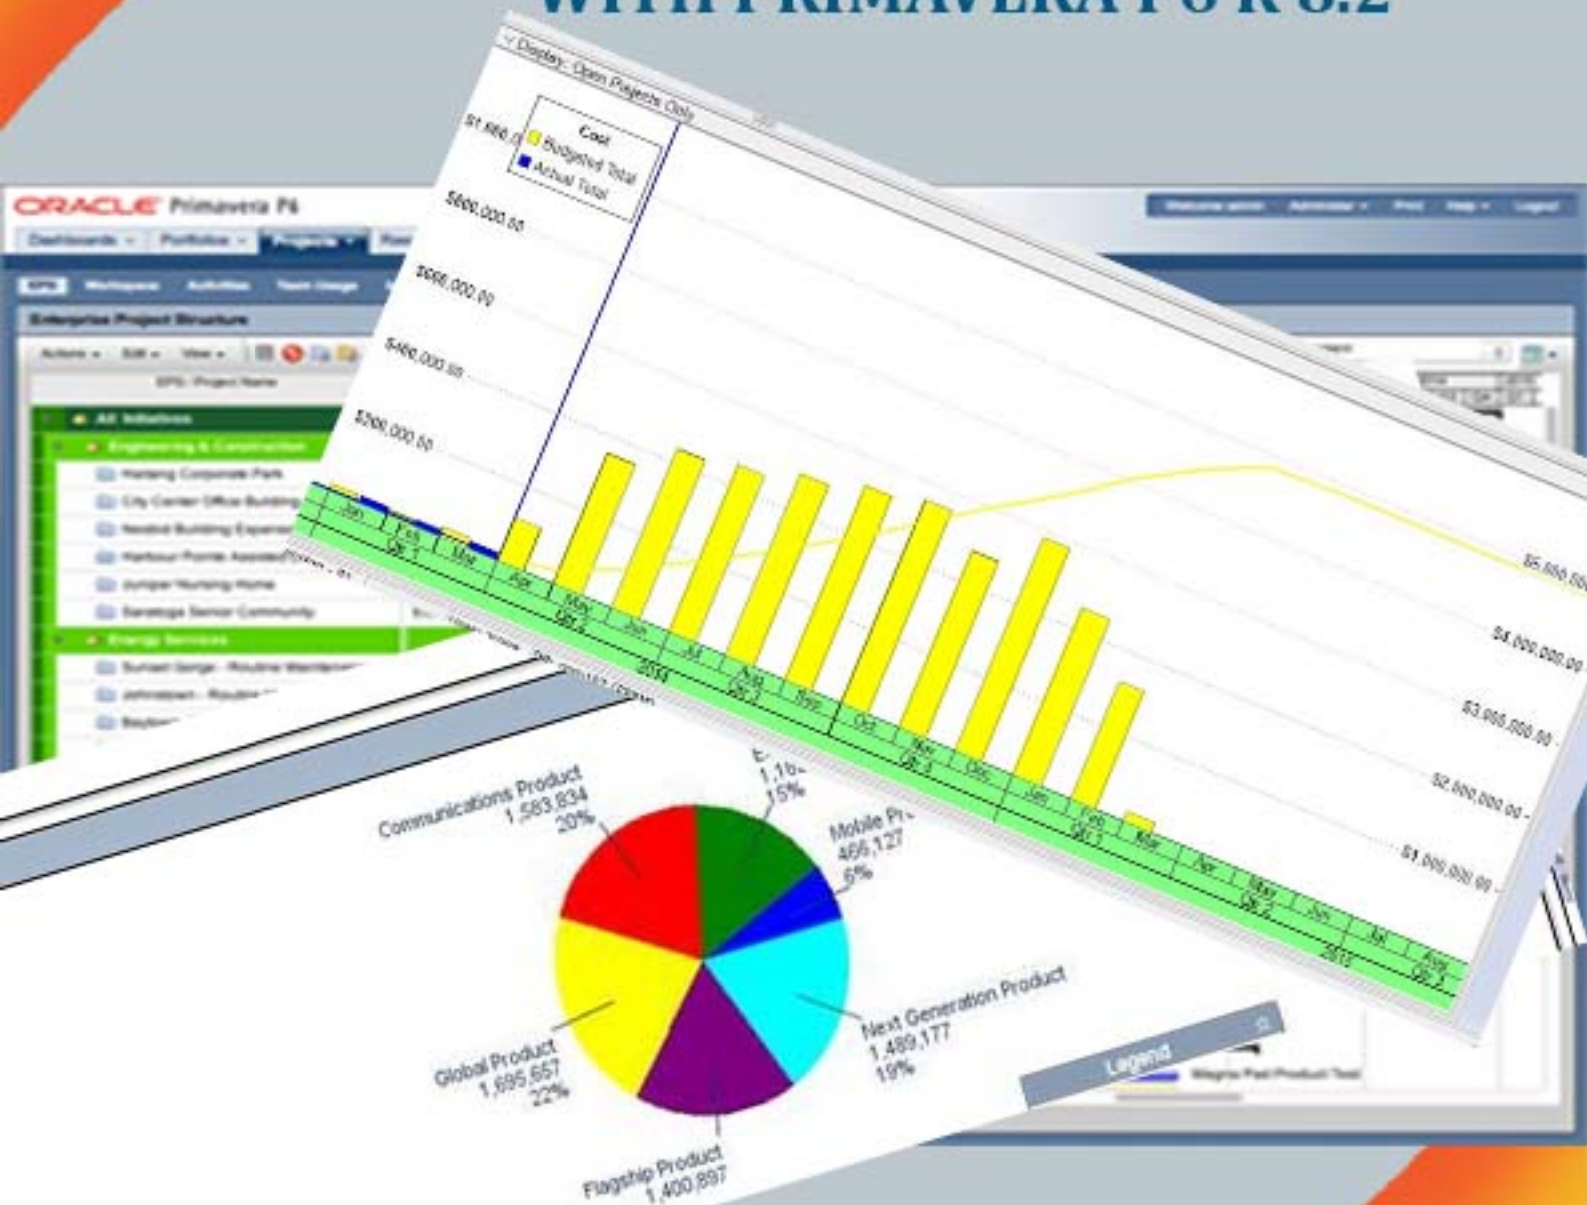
WITH PRIMAVERA P6 R 8.2

ORACLE Primavera P6

Dashboards Portfolios Projects

EPS Workspace Activities Team Usage

Enterprise Project Structure

Actions Edit View

EPS / Project Name

All Initiatives

Engineering & Construction

Harbang Corporate Park

City Center Office Building

Nesbit Building Expansion

Harbour Pointe Assisted Living

Juniper Nursing Home

Saratoga Senior Community

Energy Services

Sunset Gorge - Routine Maintenance

Johnstown - Routine

Baytown

Display: Open Projects Only

Cost
Budgeted Total
Actual Total

$1,000,000.00
$800,000.00
$600,000.00
$400,000.00
$200,000.00

Jan Feb Mar Apr May Jun Jul Aug Sep Oct Nov Dec Jan Feb Mar Apr May Jun Jul Aug
Qtr 1 Qtr 2 Qtr 3 Qtr 4 Qtr 1 Qtr 2 Qtr 3
2011 2012

$5,000,000.00
$4,000,000.00
$3,000,000.00
$2,000,000.00
$1,000,000.00

Communications Product
1,583,834
20%

E
1,16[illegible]
15%

Mobile Pr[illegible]
466,127
6%

Next Generation Product
1,489,177
19%

Global Product
1,695,657
22%

Flagship Product
1,400,897

Legend